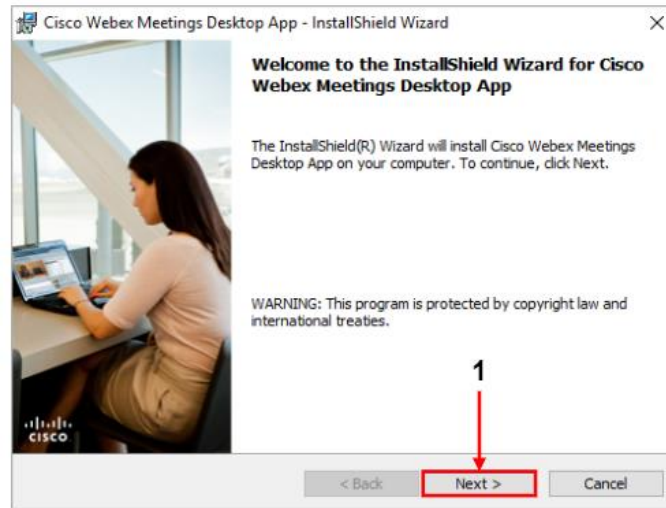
Cisco Webex Meetings Desktop App - InstallShield Wizard

×

Welcome to the InstallShield Wizard for Cisco Webex Meetings Desktop App

The InstallShield(R) Wizard will install Cisco Webex Meetings Desktop App on your computer. To continue, click Next.

WARNING: This program is protected by copyright law and international treaties.

cisco

1

< Back

Next >

Cancel